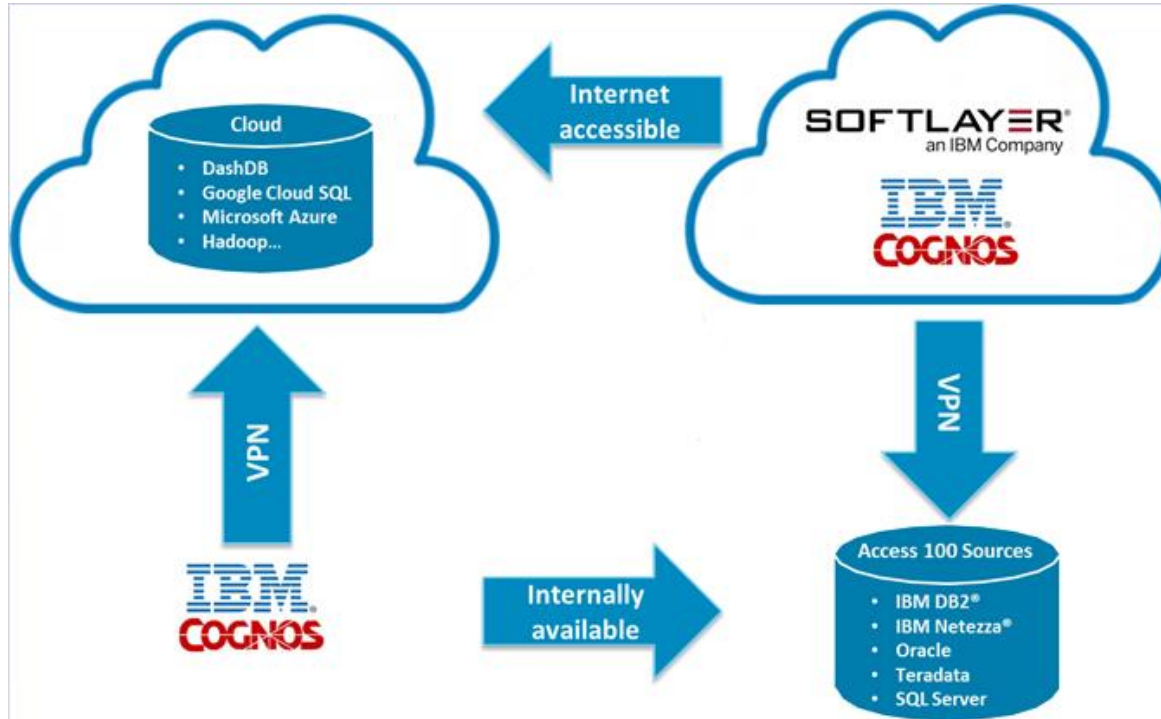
Cloud

- DashDB
- Google Cloud SQL
- Microsoft Azure
- Hadoop...

Internet accessible

SOFTLAYER®
an IBM Company

IBM®
COGNOS

VPN

VPN

IBM®
COGNOS

Internally available

Access 100 Sources

- IBM DB2®
- IBM Netezza®
- Oracle
- Teradata
- SQL Server